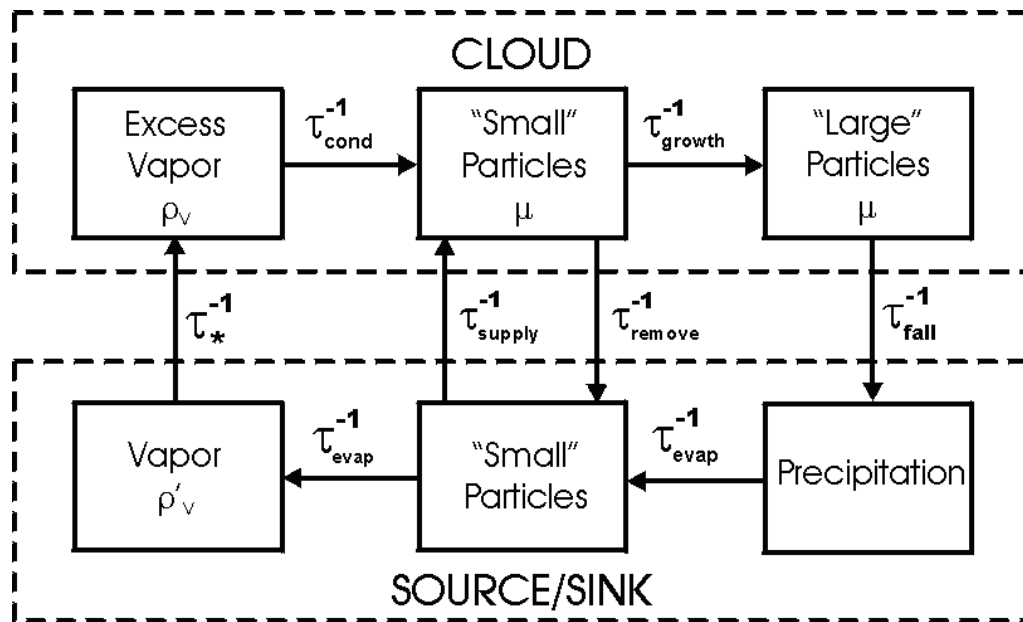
CLOUD

Excess Vapor $\rho_V$

$\tau_{cond}^{-1}$

"Small" Particles $\mu$

$\tau_{growth}^{-1}$

"Large" Particles $\mu$

$\tau_{*}^{-1}$

$\tau_{supply}^{-1}$

$\tau_{remove}^{-1}$

$\tau_{fall}^{-1}$

Vapor $\rho'_V$

$\tau_{evap}^{-1}$

"Small" Particles

$\tau_{evap}^{-1}$

Precipitation

SOURCE/SINK